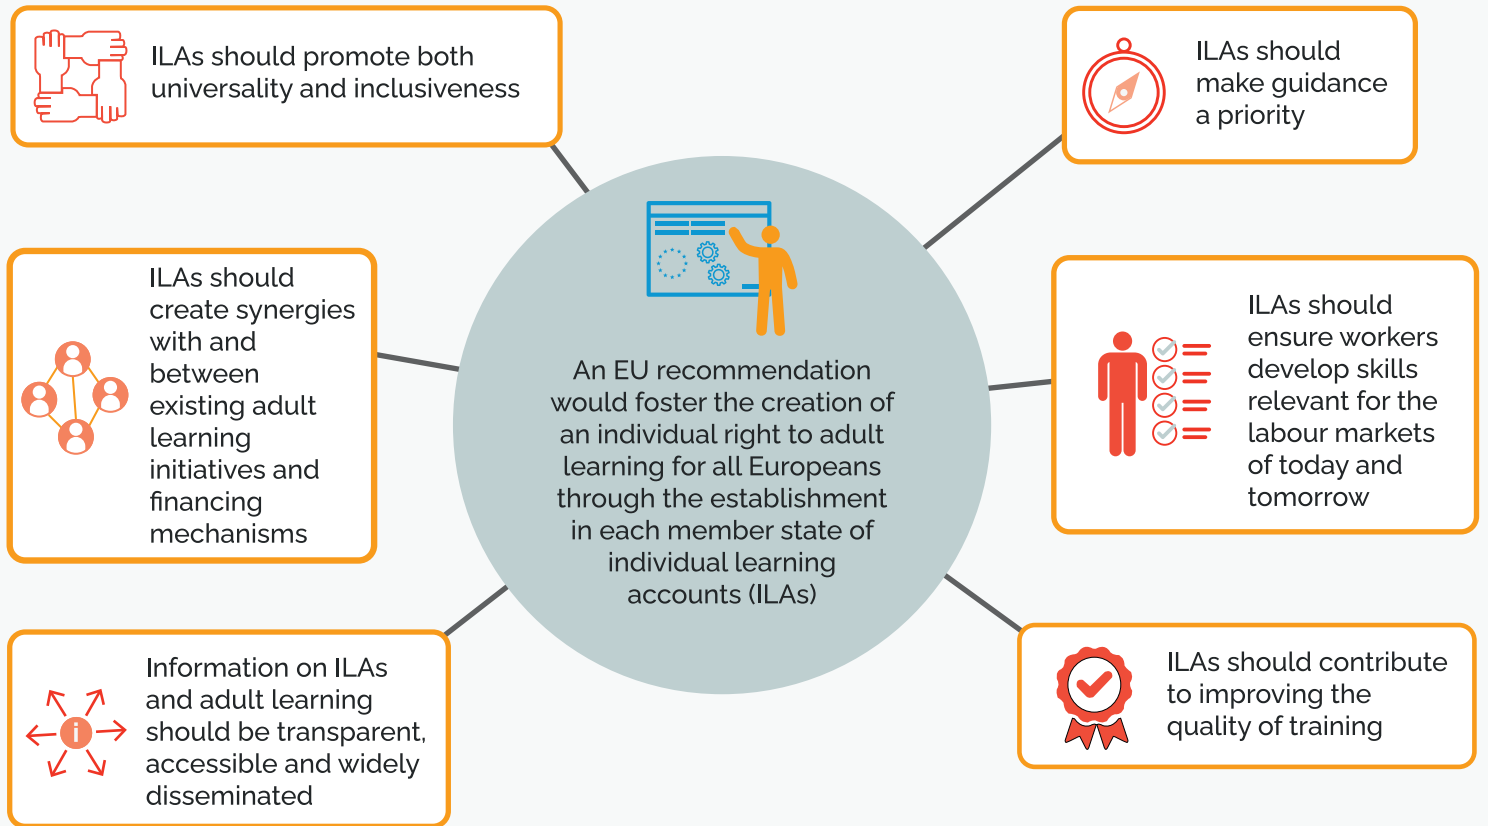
ILAs should promote both universality and inclusiveness

ILAs should make guidance a priority

ILAs should create synergies with and between existing adult learning initiatives and financing mechanisms

An EU recommendation would foster the creation of an individual right to adult learning for all Europeans through the establishment in each member state of individual learning accounts (ILAs)

ILAs should ensure workers develop skills relevant for the labour markets of today and tomorrow

Information on ILAs and adult learning should be transparent, accessible and widely disseminated

ILAs should contribute to improving the quality of training